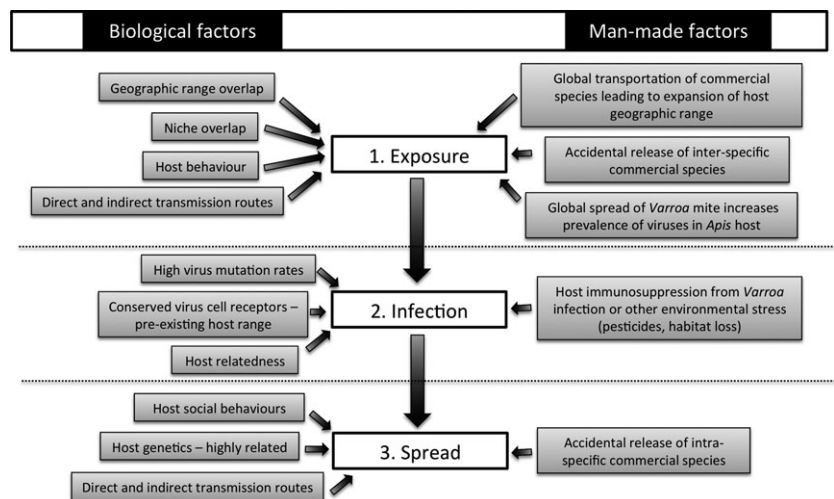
Biological factors

Man-made factors

Geographic range overlap

Niche overlap

Host behaviour

Direct and indirect transmission routes

1. Exposure

Global transportation of commercial species leading to expansion of host geographic range

Accidental release of inter-specific commercial species

Global spread of Varroa mite increases prevalence of viruses in Apis host

High virus mutation rates

Conserved virus cell receptors – pre-existing host range

Host relatedness

2. Infection

Host immunosuppression from Varroa infection or other environmental stress (pesticides, habitat loss)

Host social behaviours

Host genetics – highly related

Direct and indirect transmission routes

3. Spread

Accidental release of intra-specific commercial species